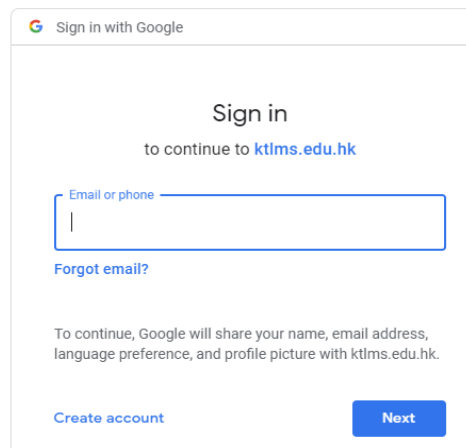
G Sign in with Google

Sign in

to continue to ktlms.edu.hk

Email or phone

Forgot email?

To continue, Google will share your name, email address, language preference, and profile picture with ktlms.edu.hk.

Create account

Next